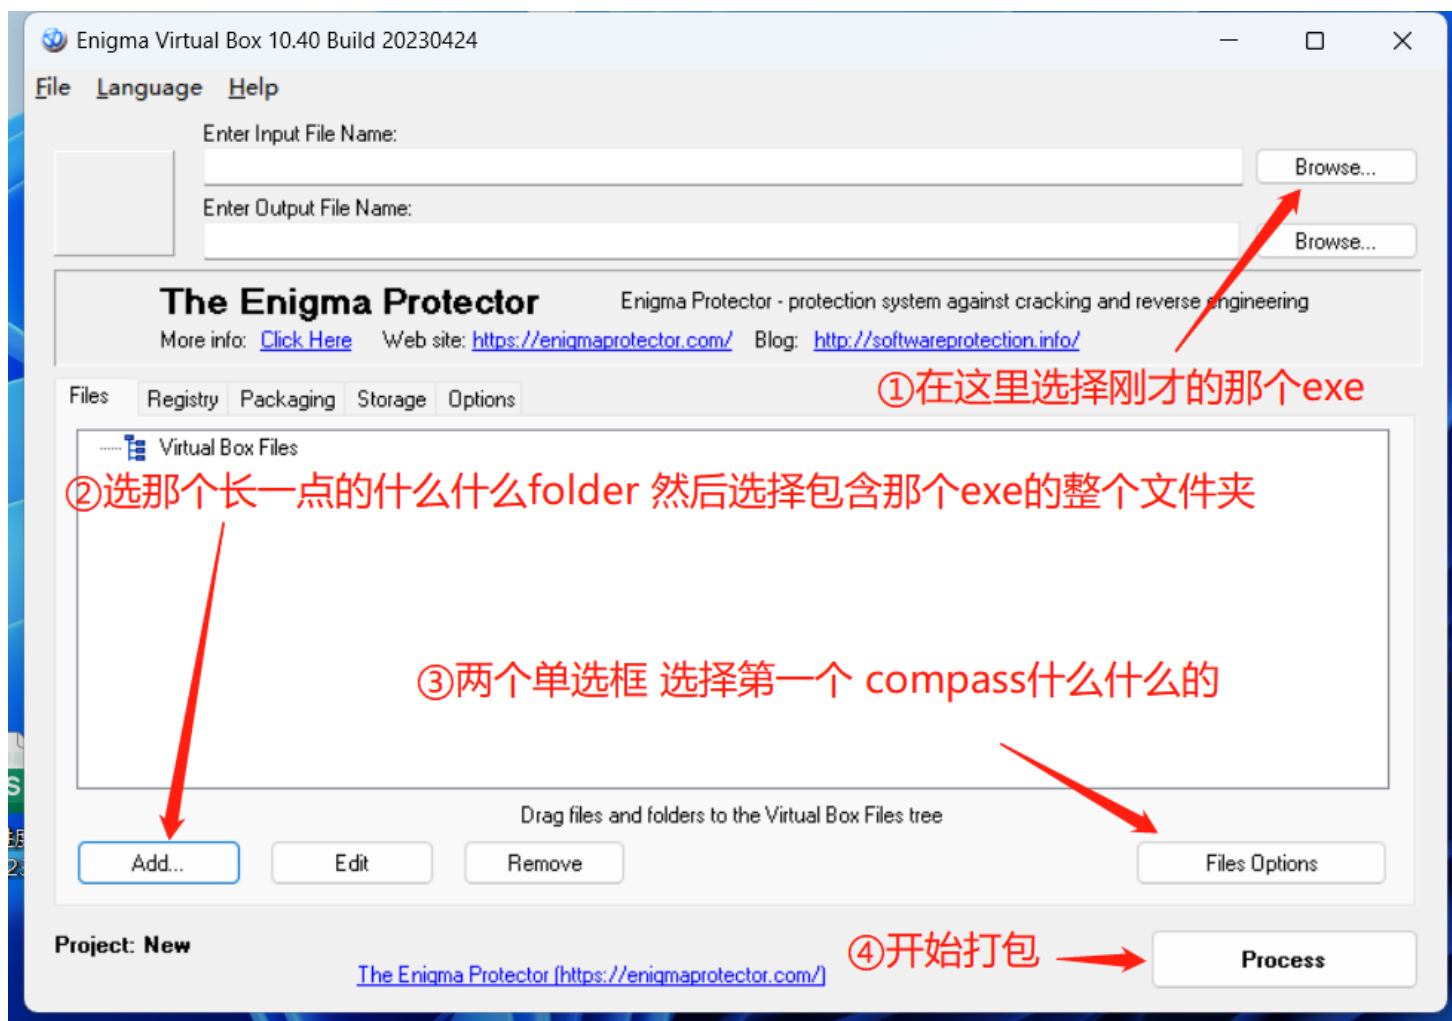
Enigma Virtual Box 10.40 Build 20230424

File Language Help

Enter Input File Name:

Browse...

Enter Output File Name:

Browse...

The Enigma Protector

Enigma Protector - protection system against cracking and reverse engineering

More info: Click Here Web site: https://enigmaprotector.com/ Blog: http://softwareprotection.info/

①在这里选择刚才的那个exe

Files Registry Packaging Storage Options

Virtual Box Files

②选那个长一点的什么什么folder 然后选择包含那个exe的整个文件夹

③两个单选框 选择第一个 compass什么什么的

Drag files and folders to the Virtual Box Files tree

Add... Edit Remove Files Options

Project: New

The Enigma Protector (https://enigmaprotector.com/)

④开始打包

Process